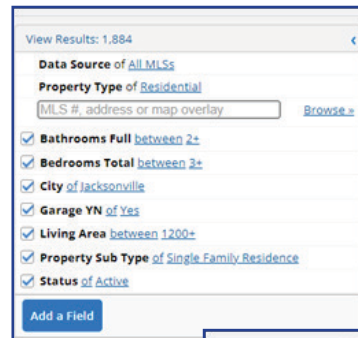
View Results: 1,884

Data Source of All MLSs

Property Type of Residential

MLS #, address or map overlay

Browse »

Bathrooms Full between 2+

Bedrooms Total between 3+

City of Jacksonville

Garage YN of Yes

Living Area between 1200+

Property Sub Type of Single Family Residence

Status of Active

Add a Field